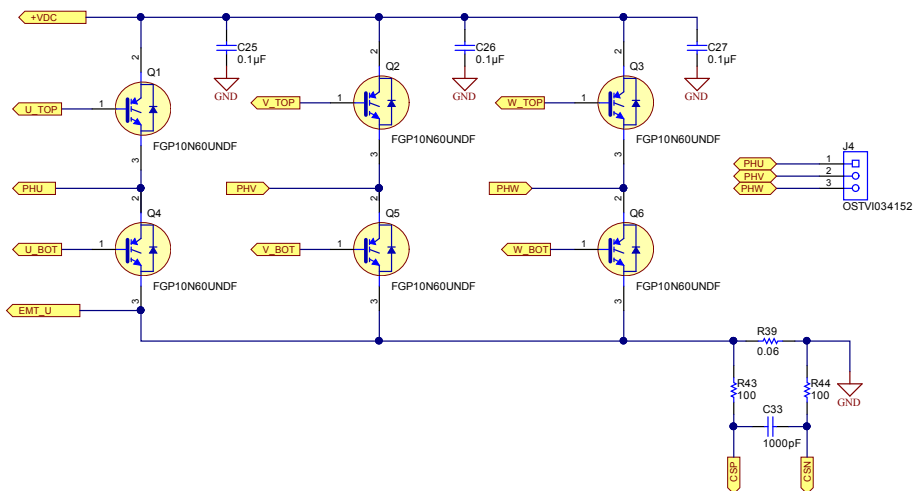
+VDC

C25
0.1µF
GND

C26
0.1µF
GND

C27
0.1µF
GND

Q1
U_TOP
1
2
3
FGP10N60UNDF

Q2
V_TOP
1
2
3
FGP10N60UNDF

Q3
W_TOP
1
2
3
FGP10N60UNDF

J4
PHU 1
PHV 2
PHW 3
OSTVI034152

PHU
PHV
PHW

Q4
U_BOT
1
2
3
FGP10N60UNDF

Q5
V_BOT
1
2
3
FGP10N60UNDF

Q6
W_BOT
1
2
3
FGP10N60UNDF

EMT_U

R39
0.06
GND

R43
100
R44
100
C33
1000pF

CSP
CSN